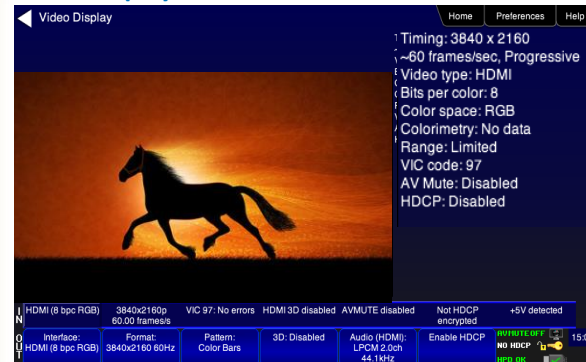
Video Display

Home Preferences Help

Timing: 3840 x 2160
~60 frames/sec, Progressive
Video type: HDMI
Bits per color: 8
Color space: RGB
Colorimetry: No data
Range: Limited
VIC code: 97
AV Mute: Disabled
HDCP: Disabled

IN

HDMI (8 bpc RGB) | 3840x2160p 60.00 frames/s | VIC 97: No errors | HDMI 3D disabled | AVMUTE disabled | Not HDCP encrypted | +5V detected

OUT

Interface: HDMI (8 bpc RGB) | Format: 3840x2160 60Hz | Pattern: Color Bars | 3D: Disabled | Audio (HDMI): LPCM 2.0ch 44.1kHz | Enable HDCP | AVMUTE OFF NO HDCP HPD OK

15: